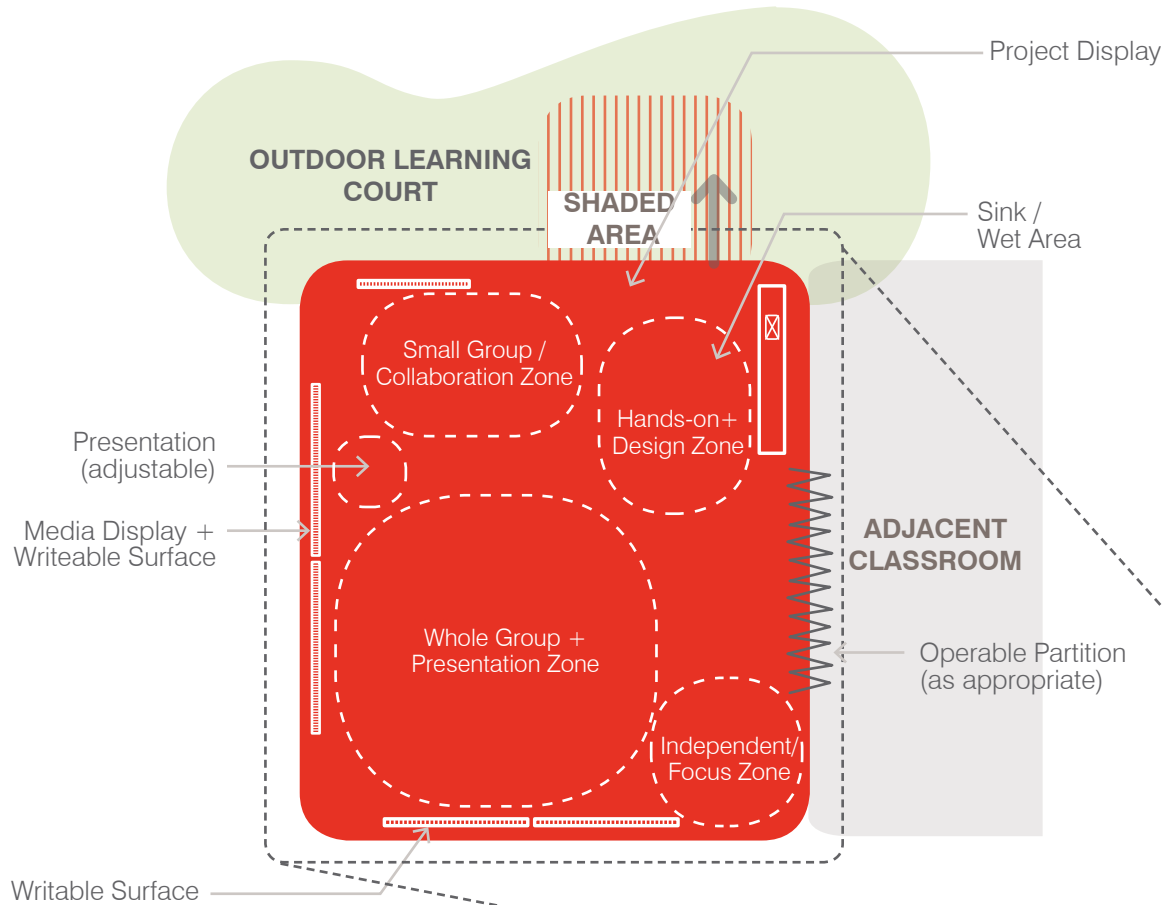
Project Display

OUTDOOR LEARNING COURT

SHADED AREA

Sink / Wet Area

Small Group / Collaboration Zone

Hands-on+ Design Zone

Presentation (adjustable)

Media Display + Writeable Surface

ADJACENT CLASSROOM

Whole Group + Presentation Zone

Operable Partition (as appropriate)

Independent/ Focus Zone

Writable Surface